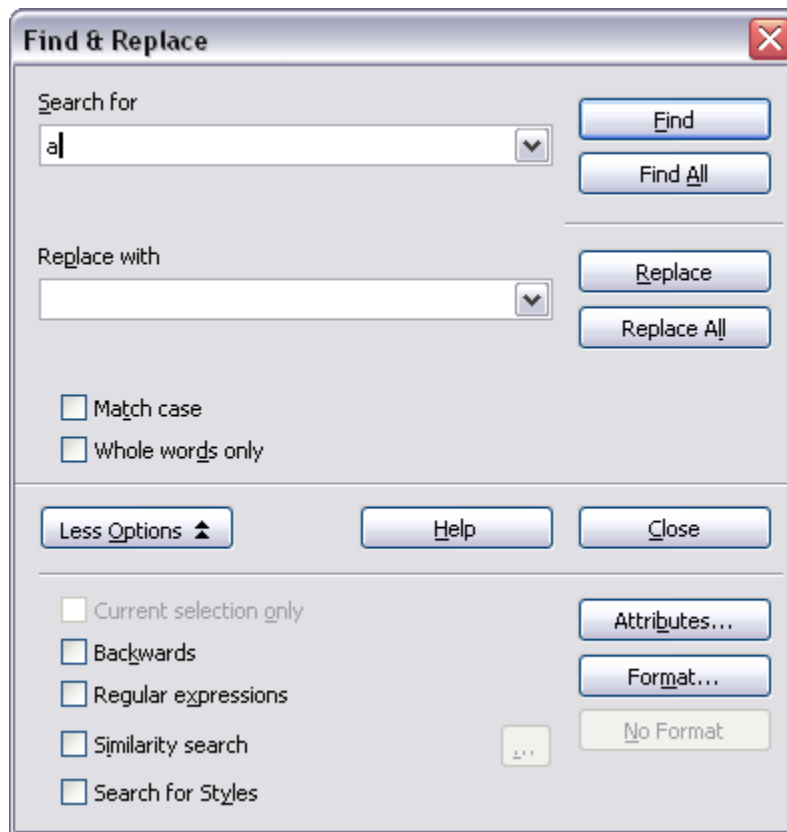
Find & Replace

Search for
a

Find
Find All

Replace with

Replace
Replace All

Match case
Whole words only

Less Options
Help
Close

Current selection only
Backwards
Regular expressions
Similarity search
...
Search for Styles

Attributes...
Format...
No Format